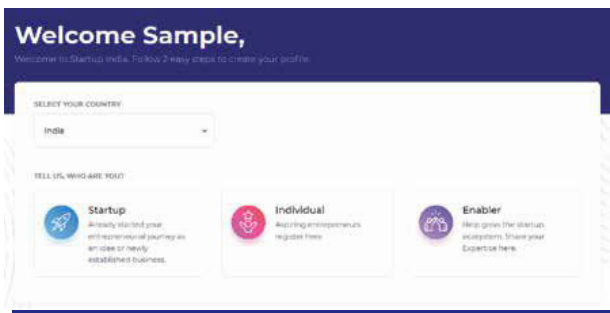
Welcome Sample,

Welcome to Startup India. Follow 2 easy steps to create your profile.

SELECT YOUR COUNTRY

India

TELL US, WHO ARE YOU?

Startup
Already started your entrepreneurial journey as an idea or newly established business.

Individual
Aspiring entrepreneurs register here

Enabler
Help grow the startup ecosystem. Share your Expertise here.